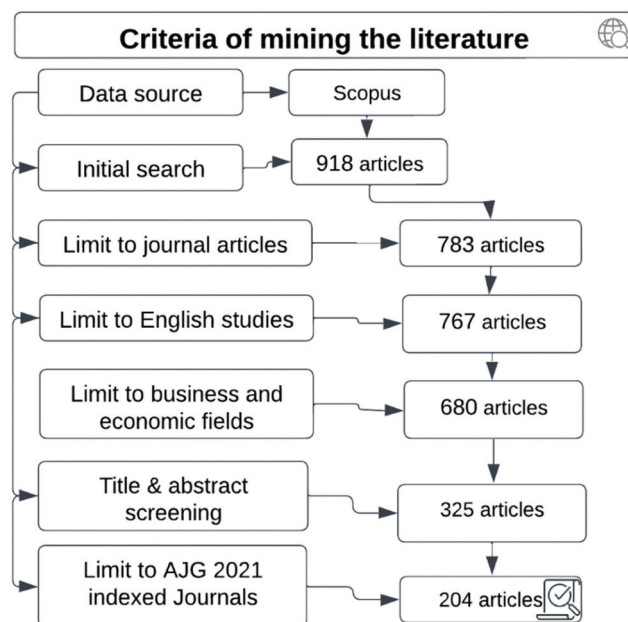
Criteria of mining the literature

Data source

Scopus

Initial search

918 articles

Limit to journal articles

783 articles

Limit to English studies

767 articles

Limit to business and economic fields

680 articles

Title & abstract screening

325 articles

Limit to AJG 2021 indexed Journals

204 articles